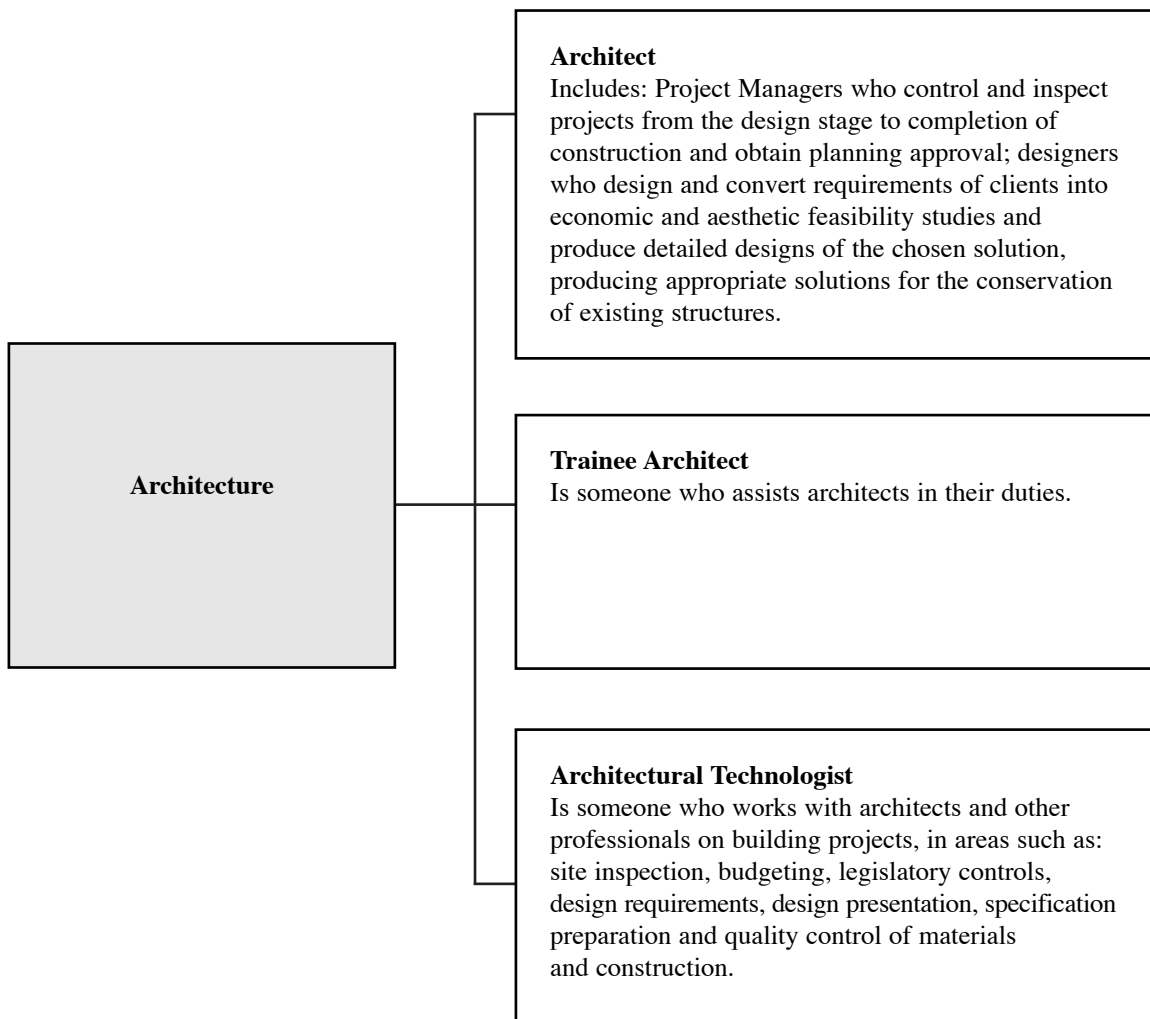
Architecture

Architect
Includes: Project Managers who control and inspect projects from the design stage to completion of construction and obtain planning approval; designers who design and convert requirements of clients into economic and aesthetic feasibility studies and produce detailed designs of the chosen solution, producing appropriate solutions for the conservation of existing structures.

Trainee Architect
Is someone who assists architects in their duties.

Architectural Technologist
Is someone who works with architects and other professionals on building projects, in areas such as: site inspection, budgeting, legislatory controls, design requirements, design presentation, specification preparation and quality control of materials and construction.